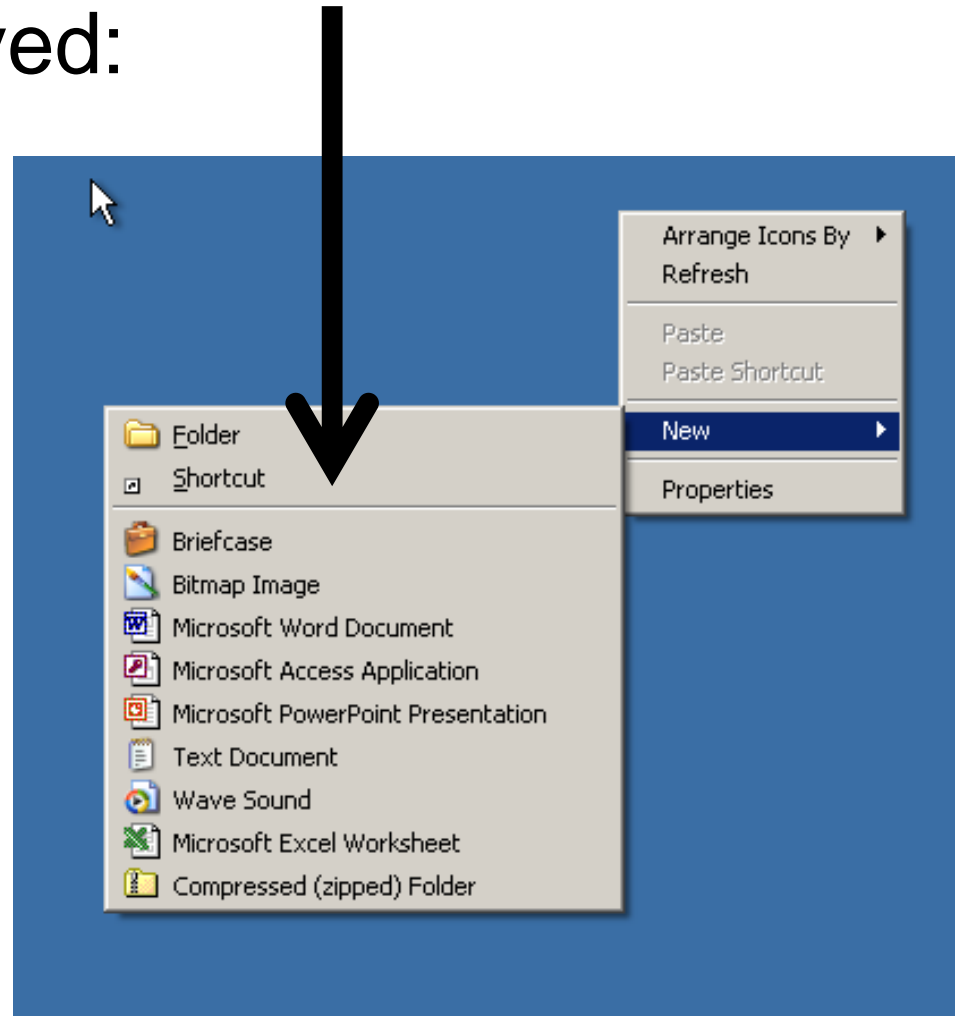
ved:

Arrange Icons By
Refresh
Paste
Paste Shortcut
New
Properties

Folder
Shortcut
Briefcase
Bitmap Image
Microsoft Word Document
Microsoft Access Application
Microsoft PowerPoint Presentation
Text Document
Wave Sound
Microsoft Excel Worksheet
Compressed (zipped) Folder